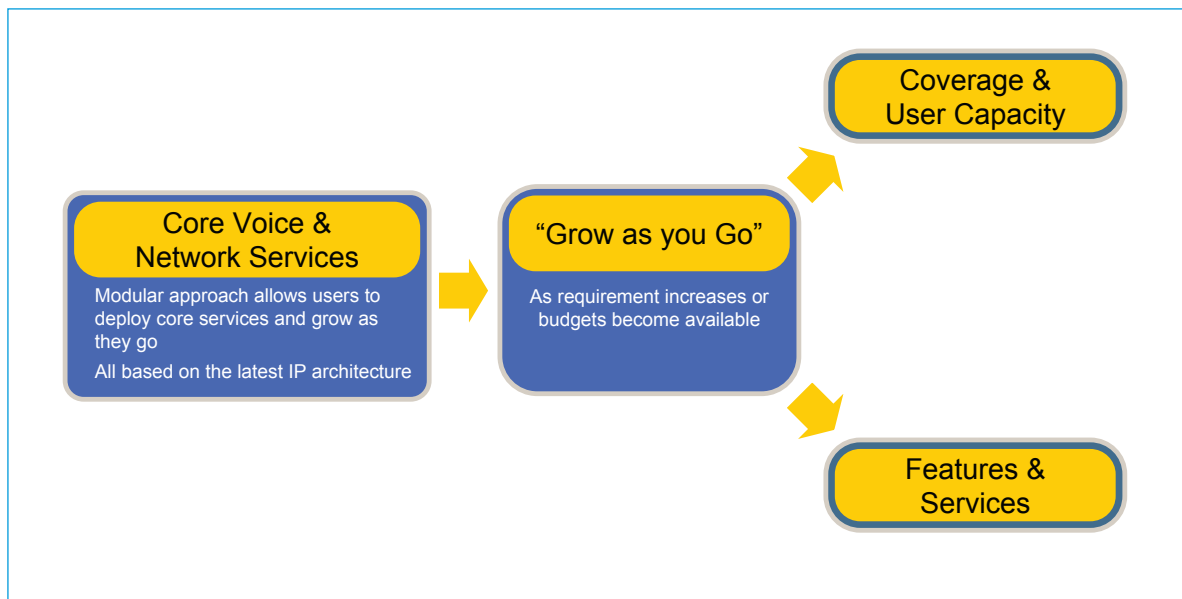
Core Voice & Network Services

Modular approach allows users to deploy core services and grow as they go

All based on the latest IP architecture

“Grow as you Go”

As requirement increases or budgets become available

Coverage & User Capacity

Features & Services